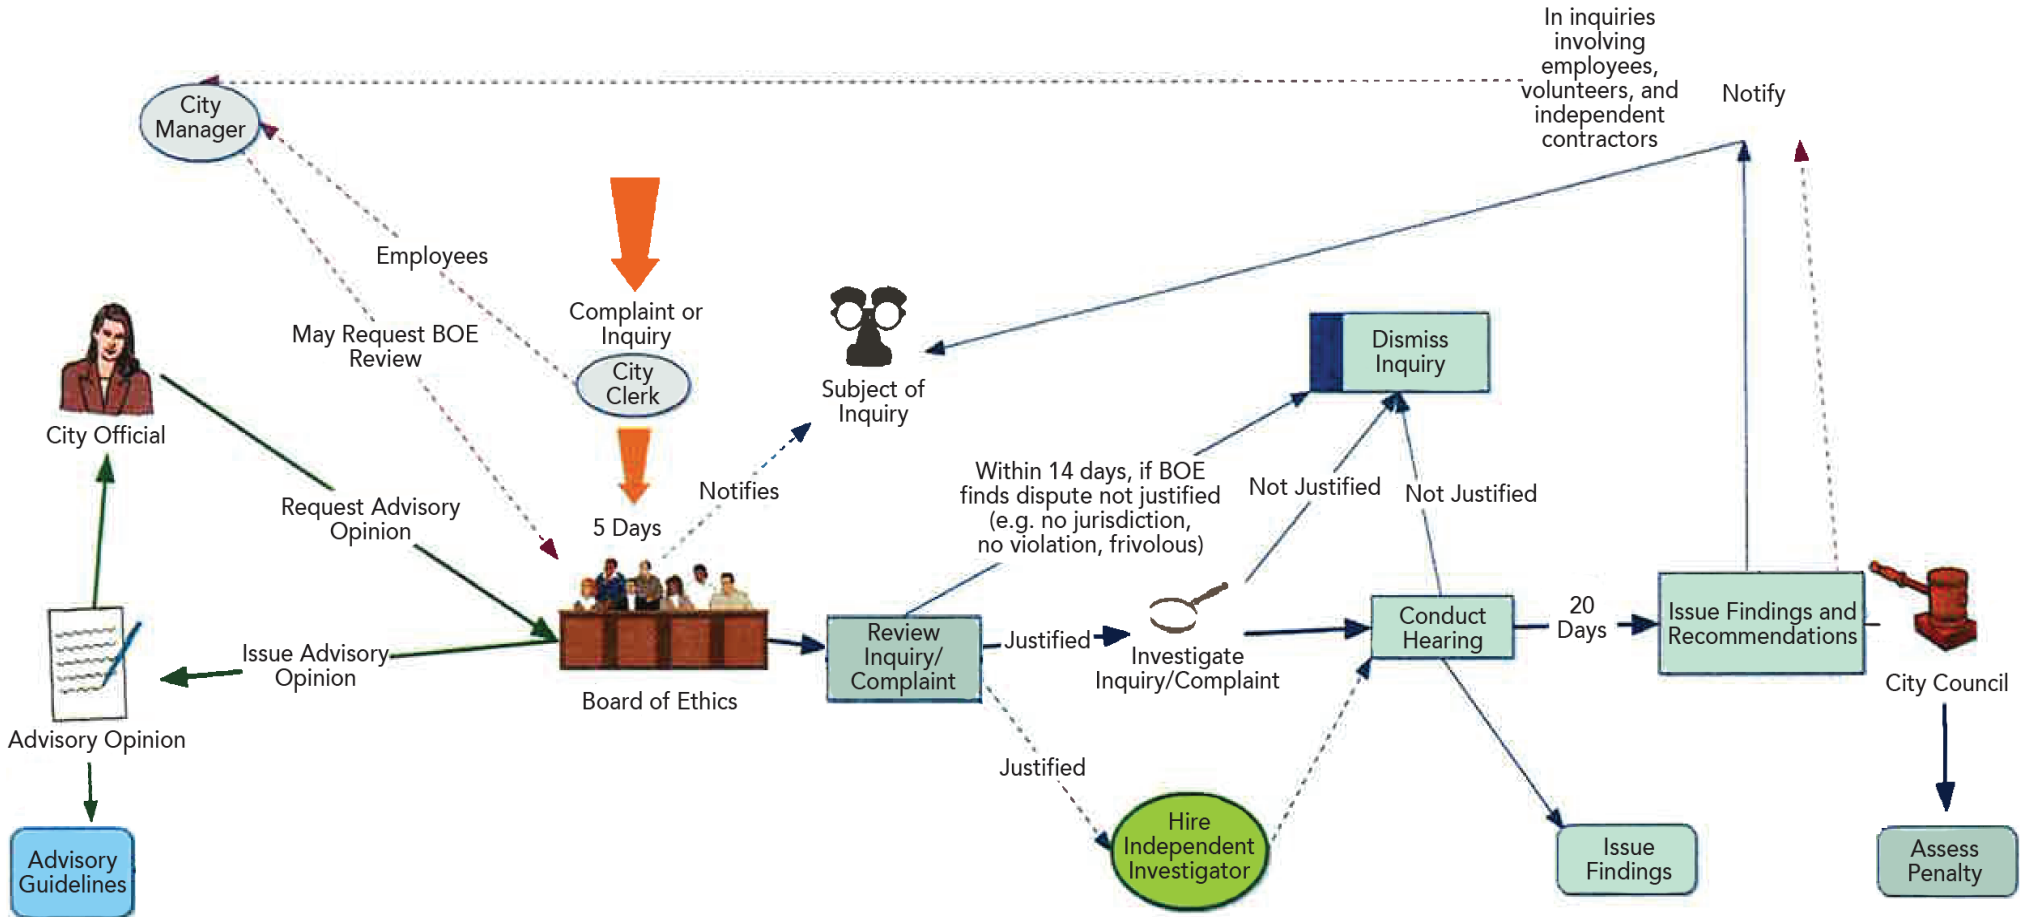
In inquiries involving employees, volunteers, and independent contractors

Notify

City Manager

Employees

May Request BOE Review

Complaint or Inquiry

City Clerk

Subject of Inquiry

Dismiss Inquiry

City Official

Request Advisory Opinion

Notifies

5 Days

Within 14 days, if BOE finds dispute not justified (e.g. no jurisdiction, no violation, frivolous)

Not Justified

Not Justified

Issue Advisory Opinion

Board of Ethics

Review Inquiry/ Complaint

Justified

Investigate Inquiry/Complaint

Conduct Hearing

20 Days

Issue Findings and Recommendations

City Council

Advisory Opinion

Justified

Hire Independent Investigator

Issue Findings

Assess Penalty

Advisory Guidelines